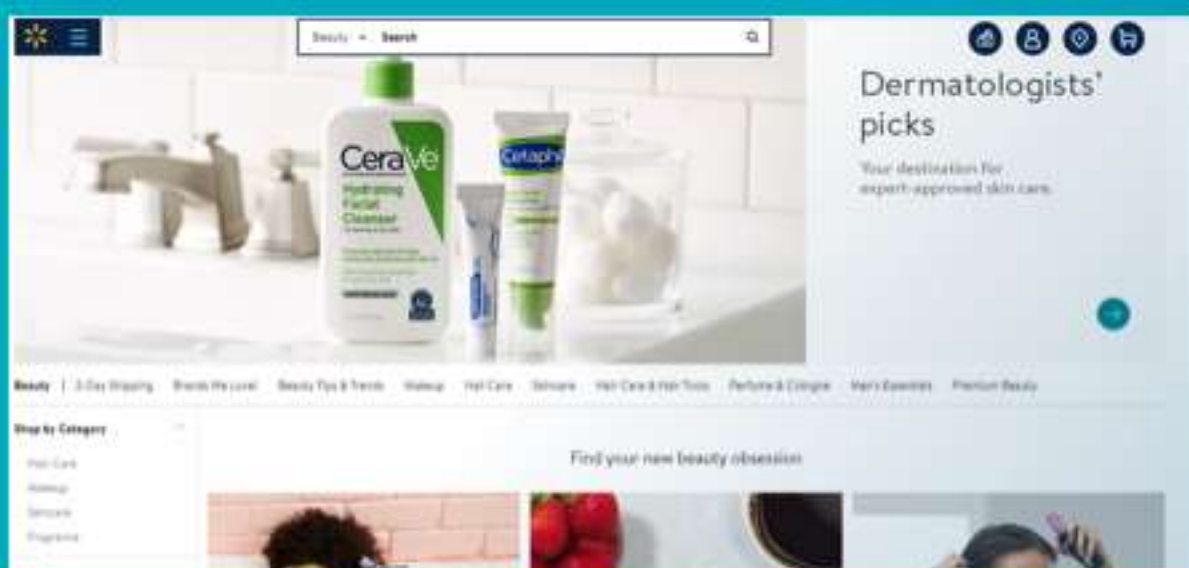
Beauty Search

CeraVe Hydrating Facial Cleanser

Cetaphil

Dermatologists' picks

Your destination for expert-approved skin care.

Beauty | 2-Day Shipping Brands We Love! Beauty Tips & Trends Makeup Hair Care Skincare Hair Care & Hair Tools Perfume & Cologne Men's Essentials Premium Beauty

Shop by Category

Hair Care

Makeup

Skincare

Fragrance

Find your new beauty obsession